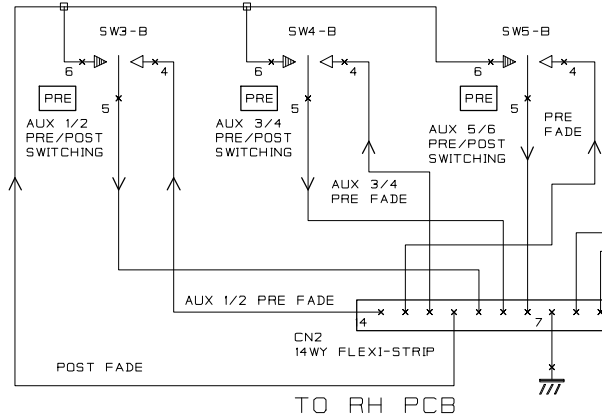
SW3-B

6

4

PRE

5

AUX 1/2
PRE/POST
SWITCHING

SW4-B

6

4

PRE

5

AUX 3/4
PRE/POST
SWITCHING

AUX 3/4
PRE FADE

SW5-B

6

4

PRE

5

AUX 5/6
PRE/POST
SWITCHING

PRE
FADE

AUX 1/2 PRE FADE

4

7

CN2
14WY FLEXI-STRIP

POST FADE

TO RH PCB